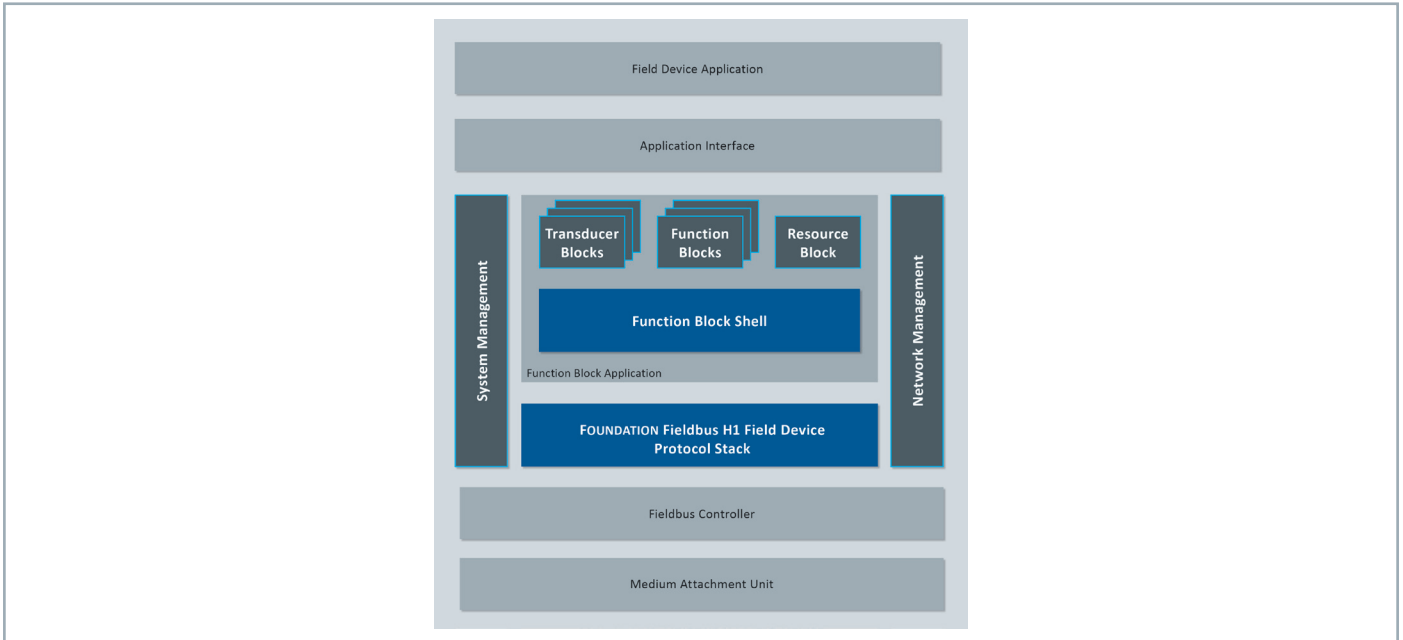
Field Device Application

Application Interface

System Management

Transducer Blocks

Function Blocks

Resource Block

Function Block Shell

Function Block Application

Network Management

FOUNDATION Fieldbus H1 Field Device Protocol Stack

Fieldbus Controller

Medium Attachment Unit